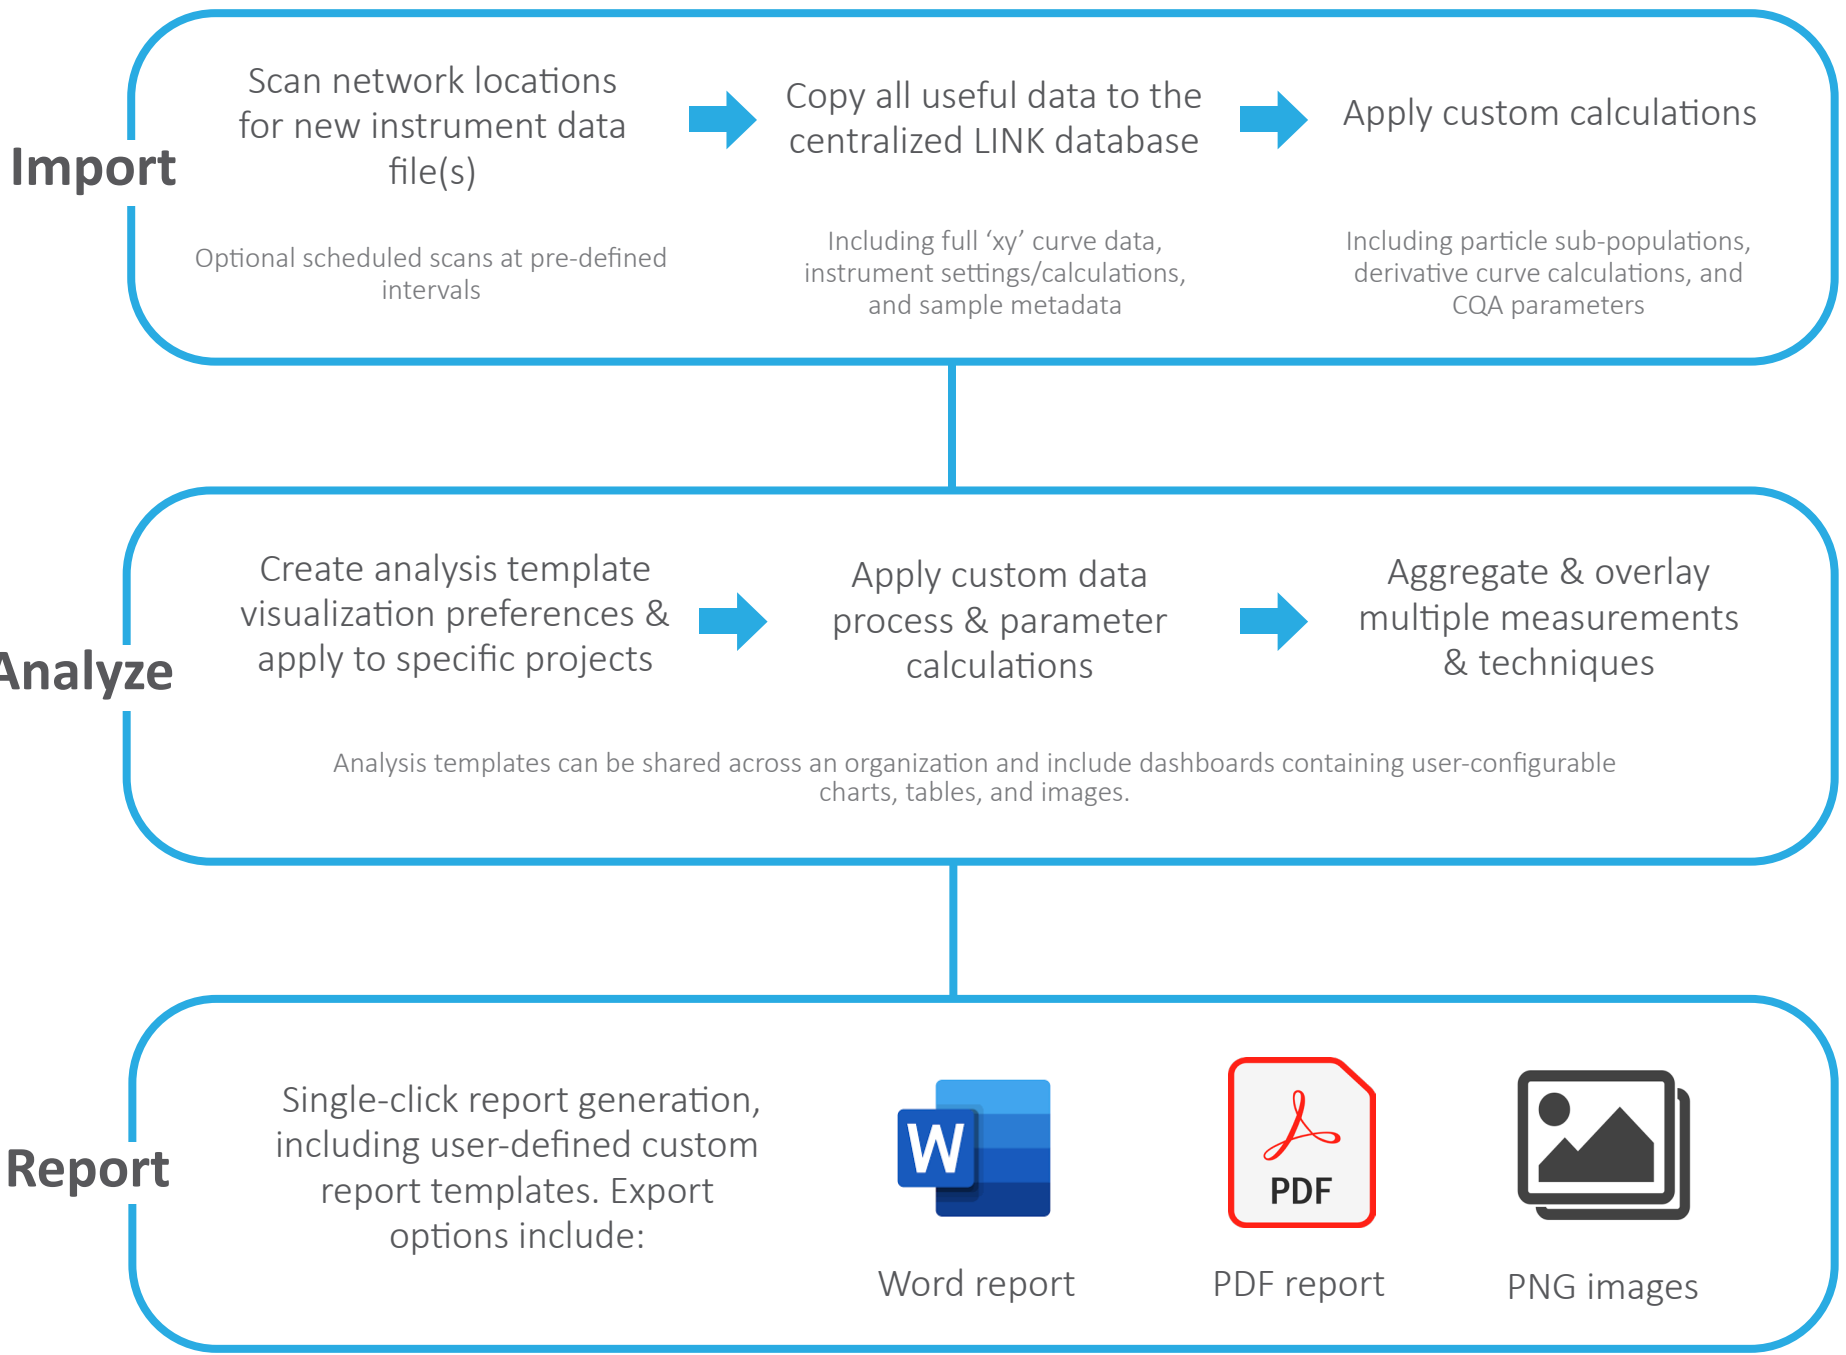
Import

Scan network locations for new instrument data file(s)

Optional scheduled scans at pre-defined intervals

Copy all useful data to the centralized LINK database

Including full 'xy' curve data, instrument settings/calculations, and sample metadata

Apply custom calculations

Including particle sub-populations, derivative curve calculations, and CQA parameters

Analyze

Create analysis template visualization preferences & apply to specific projects

Apply custom data process & parameter calculations

Aggregate & overlay multiple measurements & techniques

Analysis templates can be shared across an organization and include dashboards containing user-configurable charts, tables, and images.

Report

Single-click report generation, including user-defined custom report templates. Export options include:

W

Word report

PDF

PDF report

PNG images